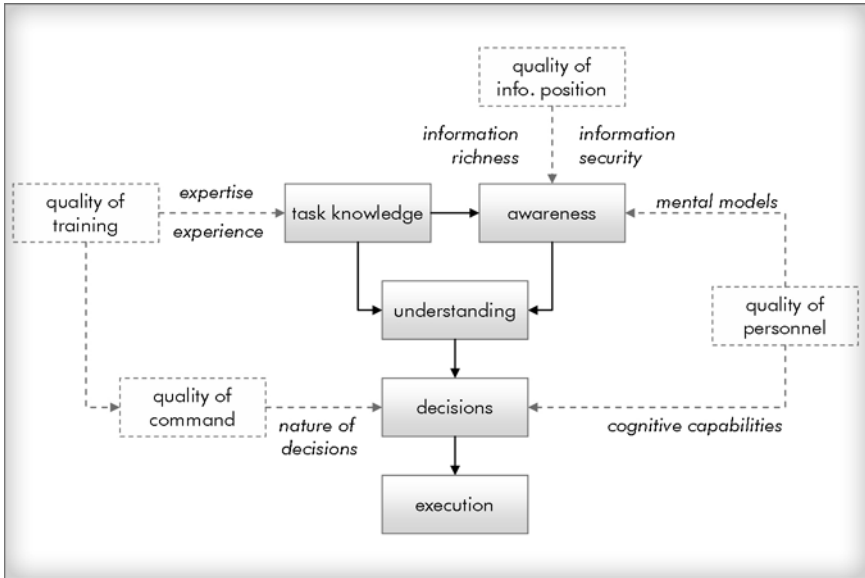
quality of info. position

information richness

information security

quality of training

expertise

experience

task knowledge

awareness

mental models

understanding

quality of personnel

quality of command

decisions

nature of decisions

cognitive capabilities

execution